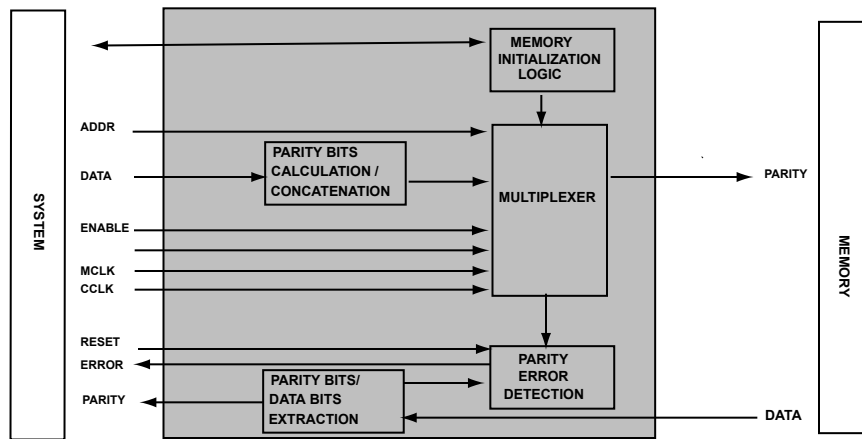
SYSTEM

MEMORY INITIALIZATION LOGIC

ADDR

DATA

PARITY BITS CALCULATION / CONCATENATION

MULTIPLEXER

PARITY

ENABLE

MCLK

CCLK

RESET

ERROR

PARITY ERROR DETECTION

PARITY

PARITY BITS/ DATA BITS EXTRACTION

DATA

MEMORY